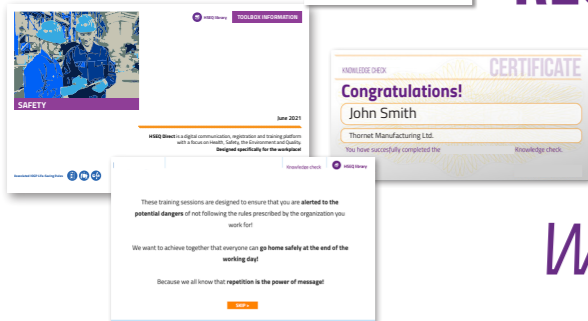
HSEQ library TOOLBOX INFORMATION

SAFETY

June 2021

HSEQ Direct is a digital communication, registration and training platform with a focus on Health, Safety, the Environment and Quality. Designed specifically for the workplace!

Associated HSEQ Life-Saving Rules

Knowledge check HSEQ library

These training sessions are designed to ensure that you are alerted to the potential dangers of not following the rules prescribed by the organization you work for!

We want to achieve together that everyone can go home safely at the end of the working day!

Because we all know that repetition is the power of message!

SKIP »

KNOWLEDGE CHECK CERTIFICATE

Congratulations!

John Smith

Thornet Manufacturing Ltd.

You have succesfully completed the Knowledge check.